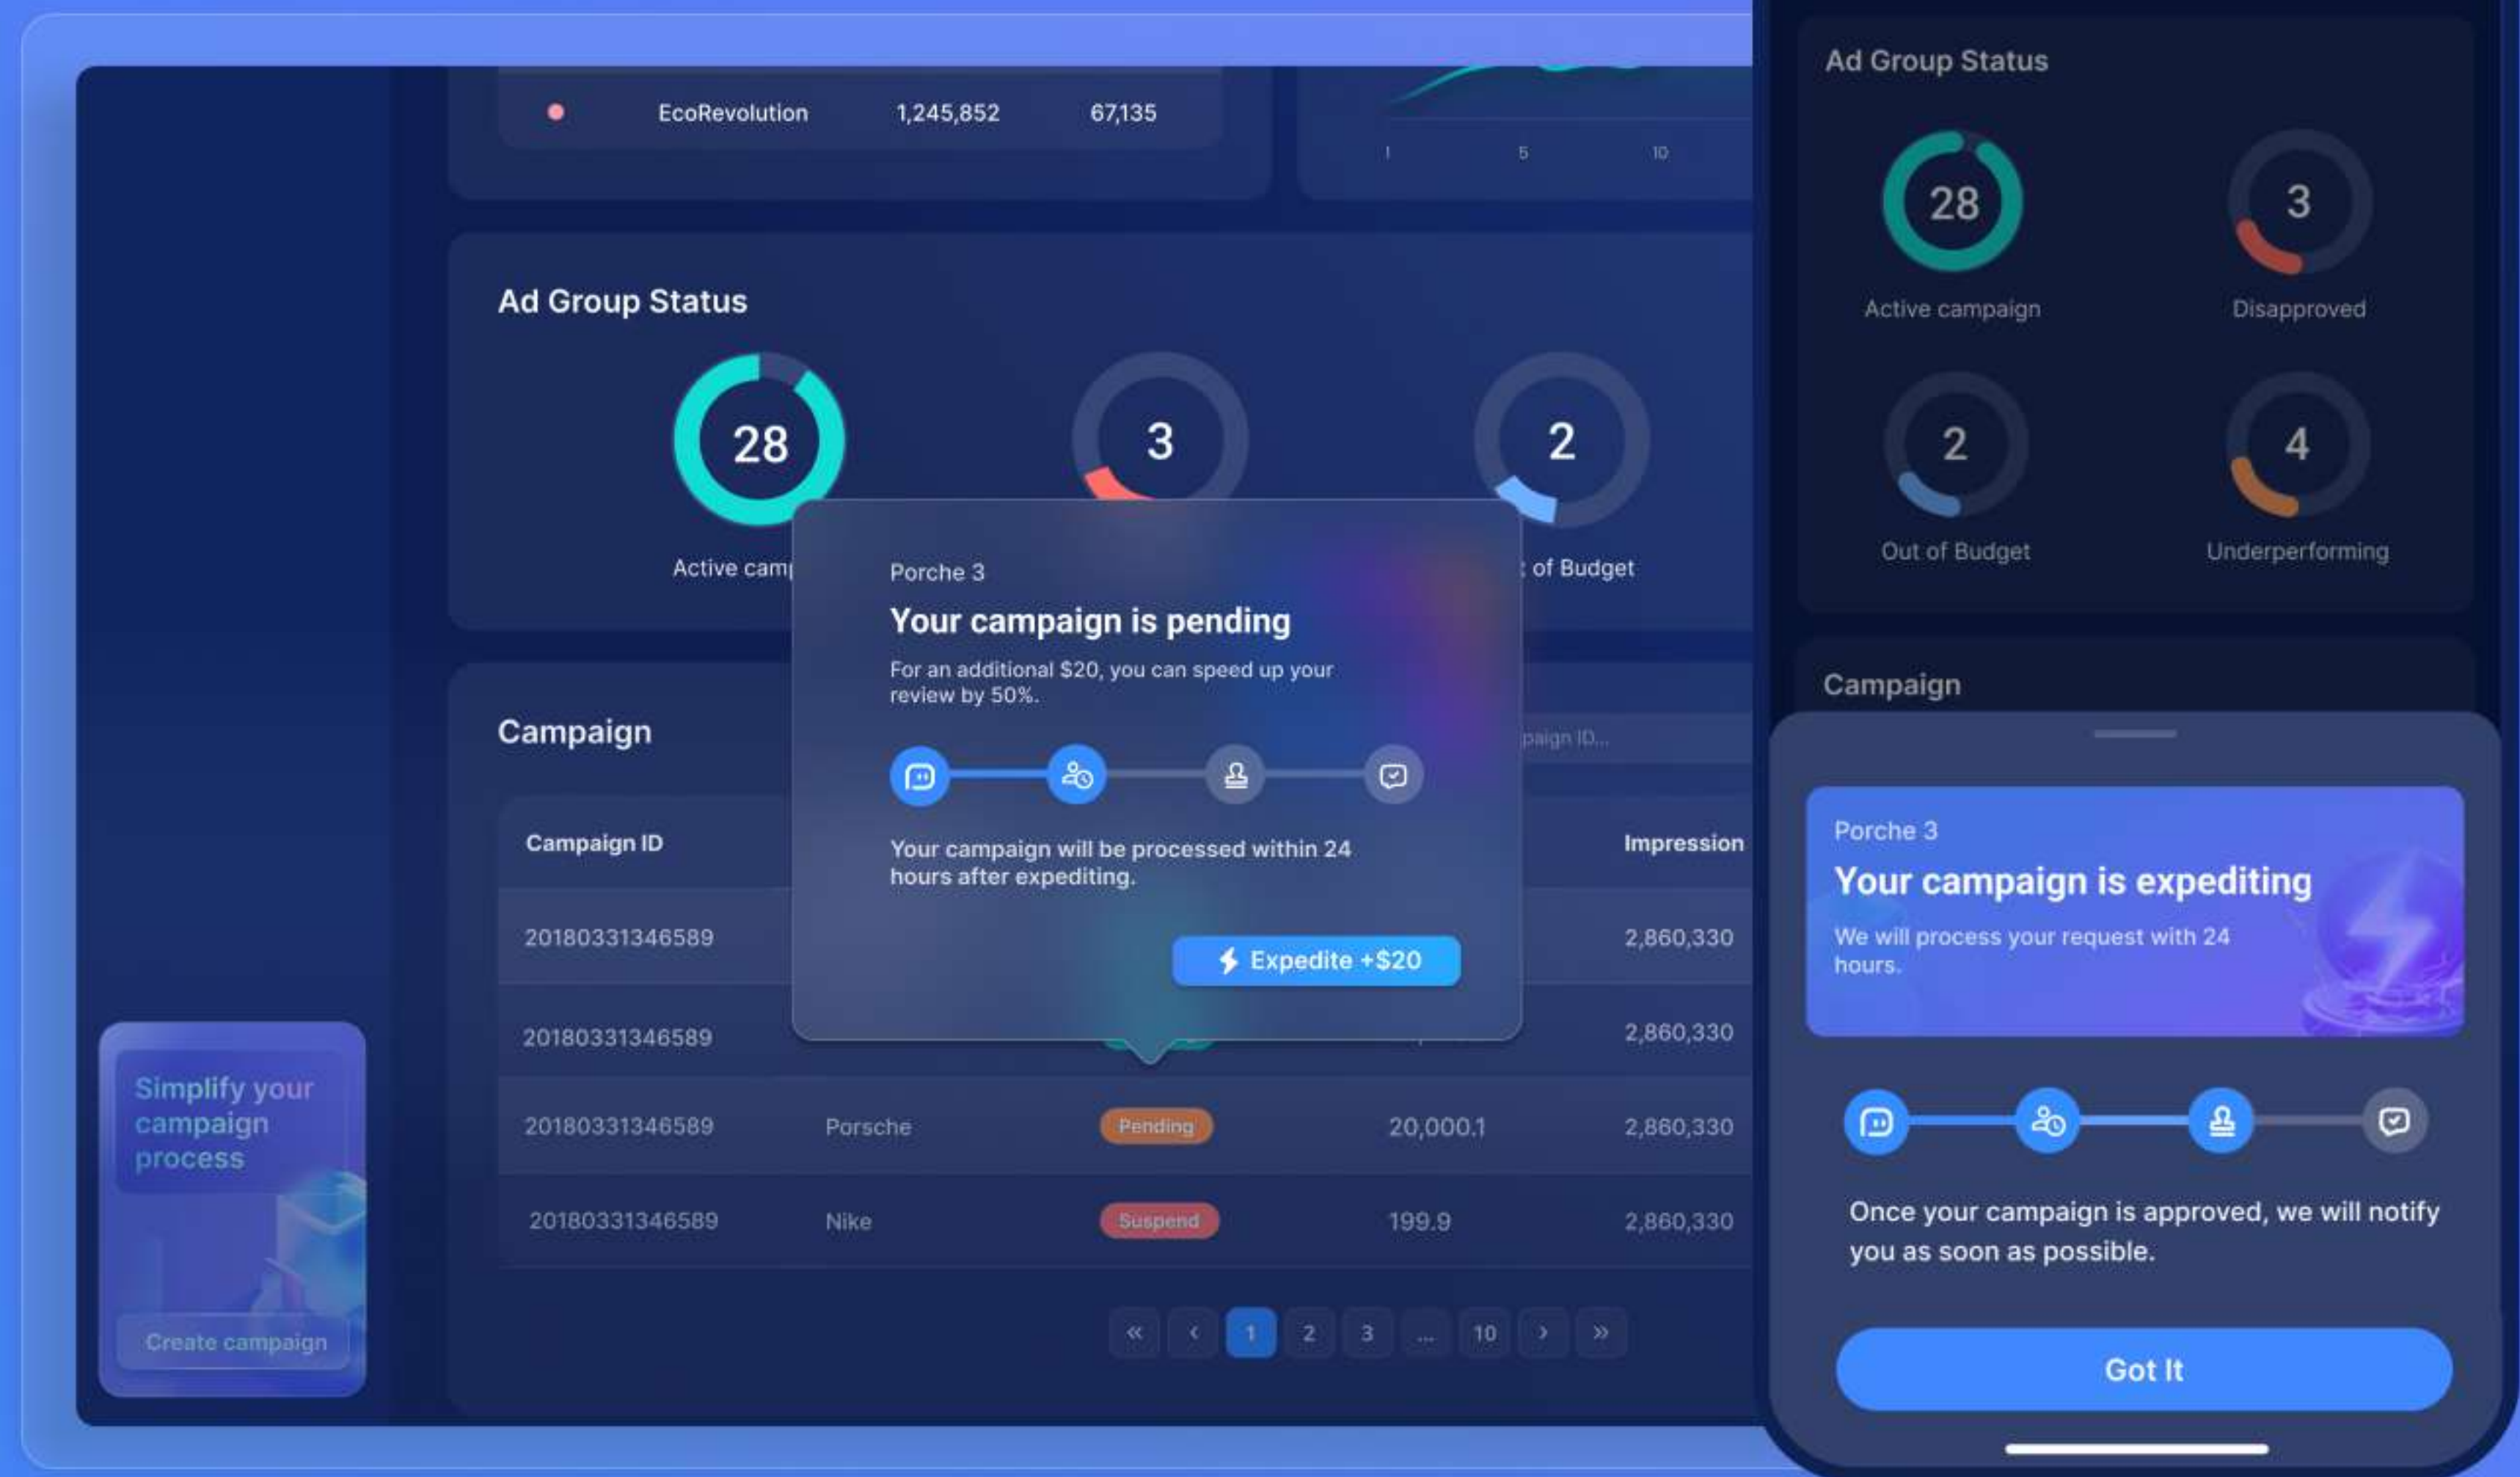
EcoRevolution 1,245,852 67,135

1 5 10

Ad Group Status

28
Active camp

3

2
of Budget

Porche 3
Your campaign is pending
For an additional $20, you can speed up your review by 50%.

Your campaign will be processed within 24 hours after expediting.

Expedite +$20

Campaign

paign ID...

| Campaign ID | | | | Impression |
|---|---|---|---|---|
| 20180331346589 | | | | 2,860,330 |
| 20180331346589 | | | | 2,860,330 |
| 20180331346589 | Porsche | Pending | 20,000.1 | 2,860,330 |
| 20180331346589 | Nike | Suspend | 199.9 | 2,860,330 |

« ‹ 1 2 3 ... 10 › »

Simplify your campaign process

Create campaign

Ad Group Status

28
Active campaign

3
Disapproved

2
Out of Budget

4
Underperforming

Campaign

Porche 3
Your campaign is expediting
We will process your request with 24 hours.

Once your campaign is approved, we will notify you as soon as possible.

Got It